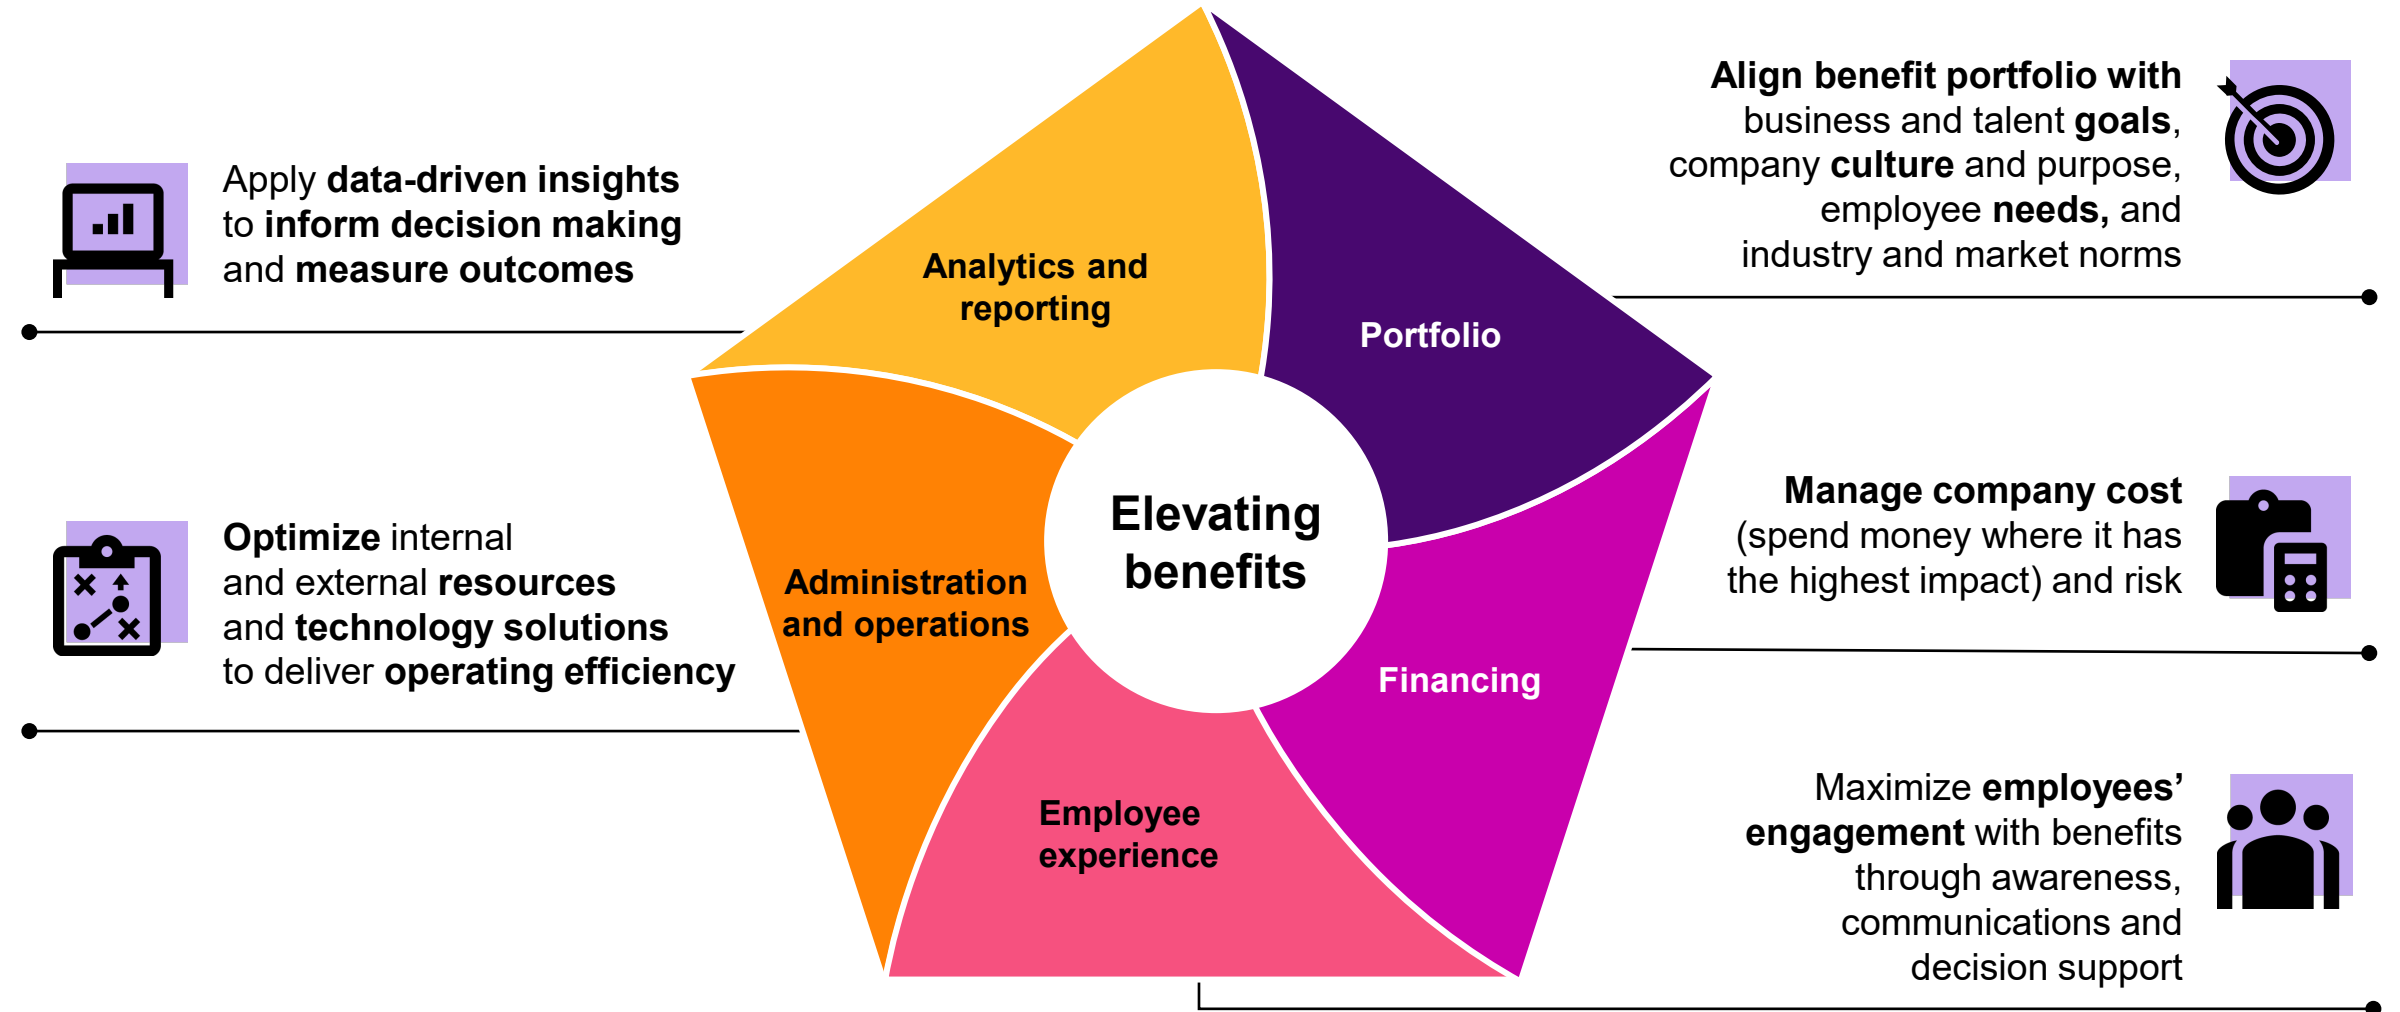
Apply data-driven insights to inform decision making and measure outcomes

Optimize internal and external resources and technology solutions to deliver operating efficiency

Analytics and reporting

Portfolio

Administration and operations

Elevating benefits

Financing

Employee experience

Align benefit portfolio with business and talent goals, company culture and purpose, employee needs, and industry and market norms

Manage company cost (spend money where it has the highest impact) and risk

Maximize employees' engagement with benefits through awareness, communications and decision support